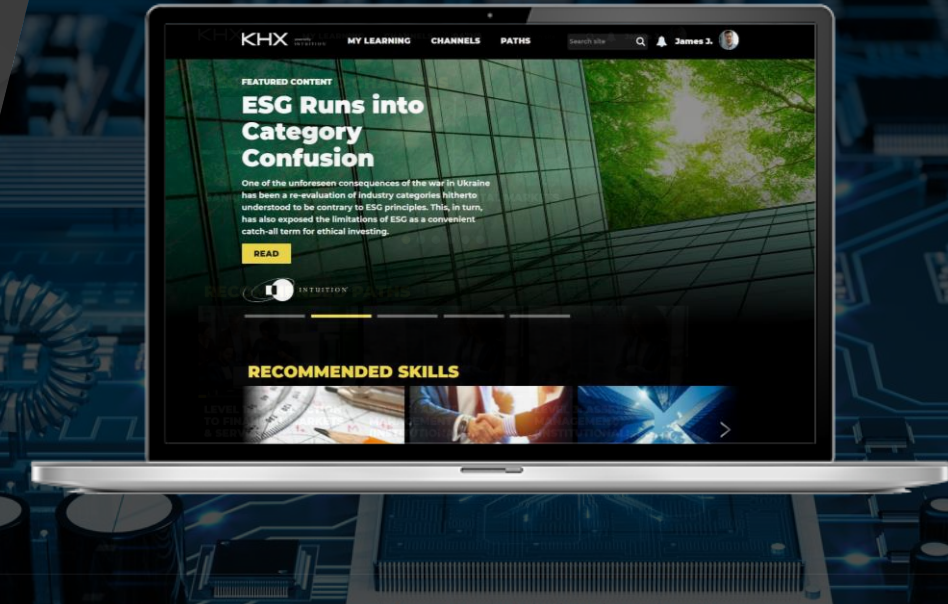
KHX

MY LEARNING CHANNELS PATHS

Search site

James J.

FEATURED CONTENT

ESG Runs into Category Confusion

One of the unforeseen consequences of the war in Ukraine has been a re-evaluation of industry categories hitherto understood to be contrary to ESG principles. This, in turn, has also exposed the limitations of ESG as a convenient catch-all term for ethical investing.

READ

INTUITION

RECOMMENDED SKILLS